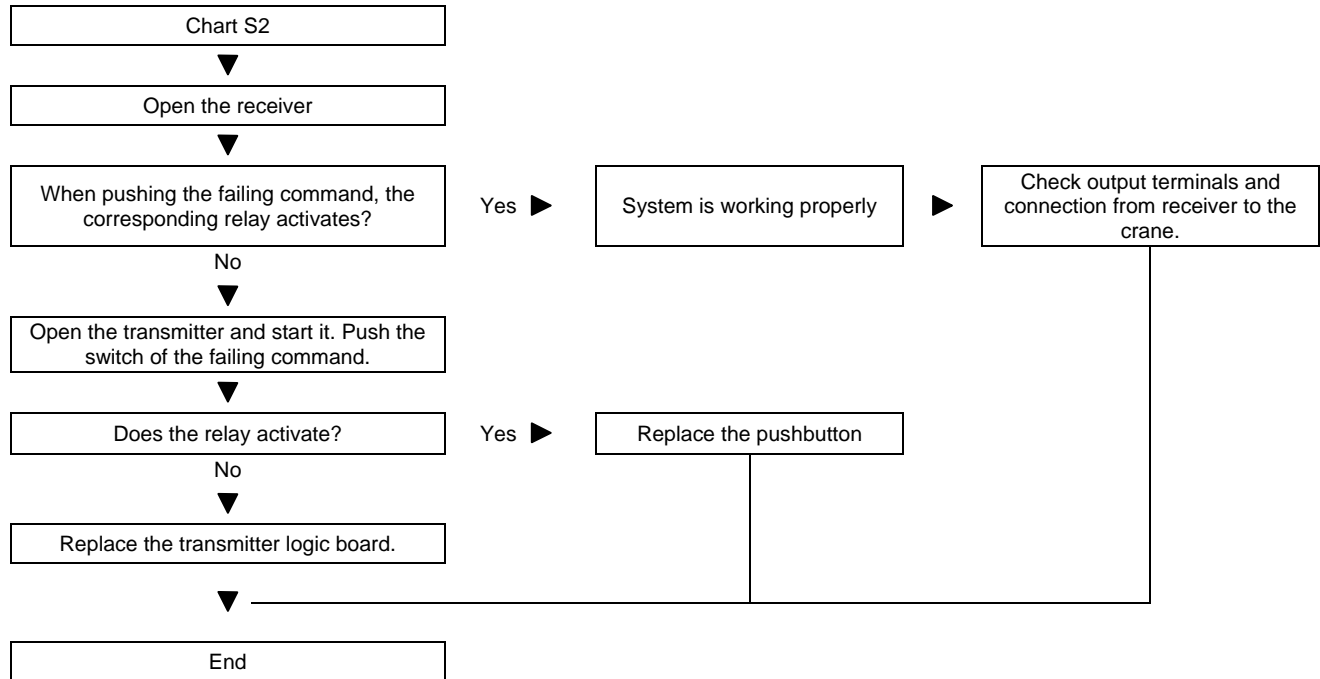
Chart S2

Open the receiver

When pushing the failing command, the corresponding relay activates?

Yes

System is working properly

Check output terminals and connection from receiver to the crane.

No

Open the transmitter and start it. Push the switch of the failing command.

Does the relay activate?

Yes

Replace the pushbutton

No

Replace the transmitter logic board.

End